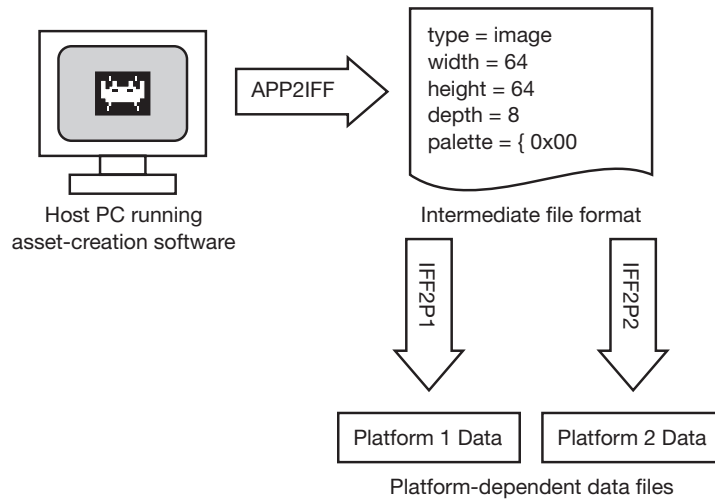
APP2IFF

type = image
width = 64
height = 64
depth = 8
palette = { 0x00

Host PC running asset-creation software

Intermediate file format

IFF2P1

IFF2P2

Platform 1 Data

Platform 2 Data

Platform-dependent data files